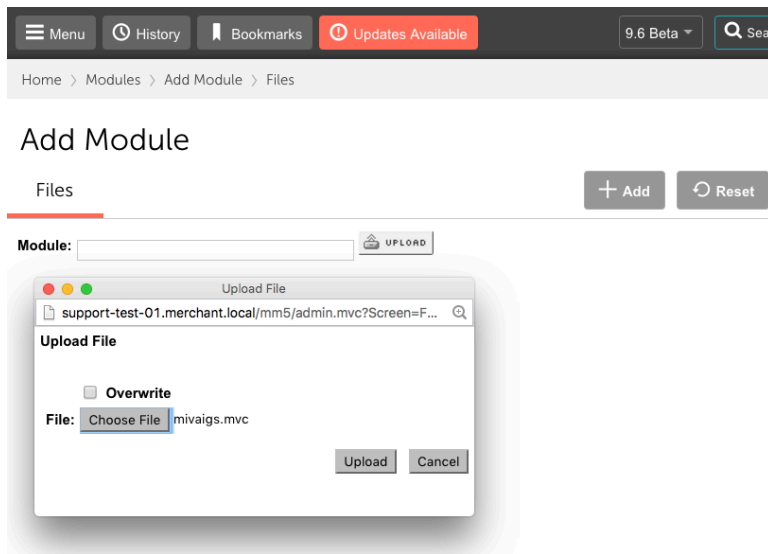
Menu History Bookmarks Updates Available 9.6 Beta Sea

Home › Modules › Add Module › Files

Add Module

Files

Add Reset

Module: UPLOAD

Upload File

support-test-01.merchant.local/mm5/admin.mvc?Screen=F...

Upload File

Overwrite

File: Choose File mivaigs.mvc

Upload Cancel